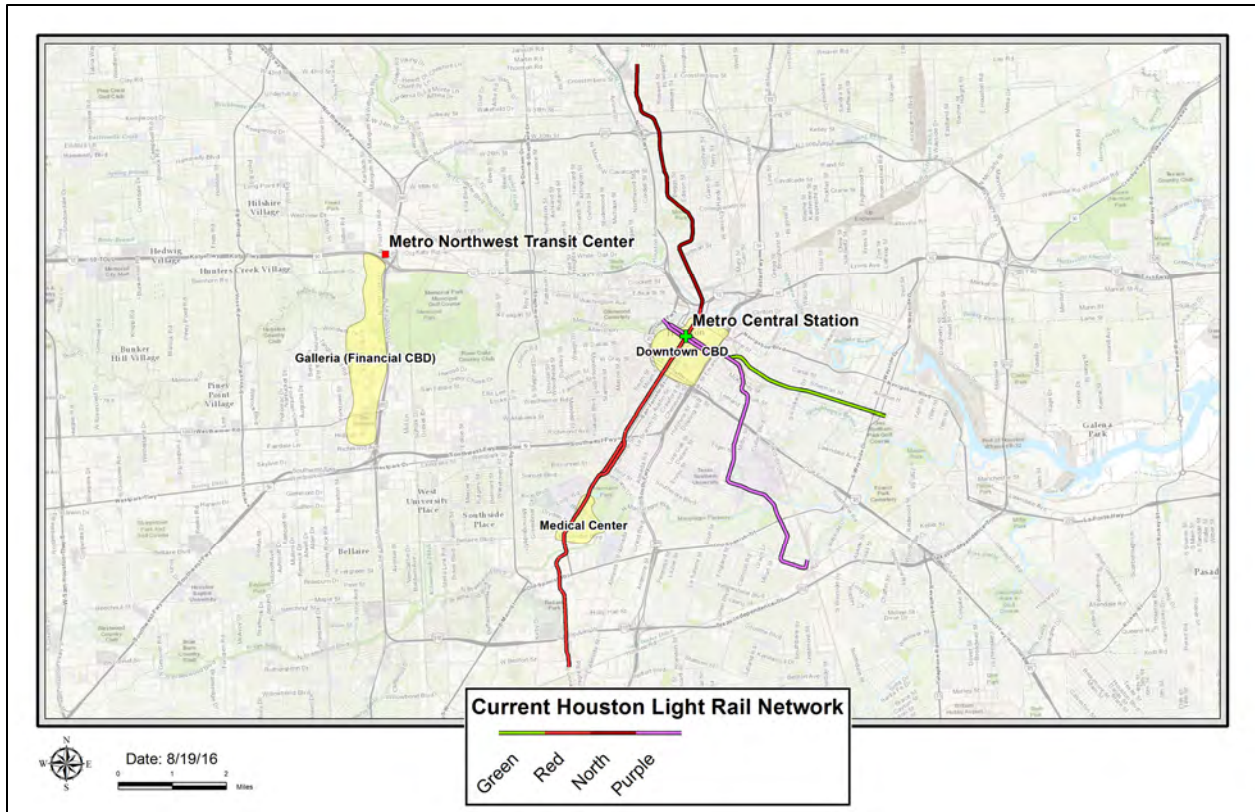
Metro Northwest Transit Center

Metro Central Station

Downtown CBD

Galleria (Financial CBD)

Medical Center

Hilshire Village

Hedwig Village

Hunters Creek Village

Bunker Hill Village

Piney Point Village

West University Place

Southside Place

Bellaire

Galena Park

Pasad

Current Houston Light Rail Network

Green Red North Purple

N W E S

Date: 8/19/16

0 1 2 Miles